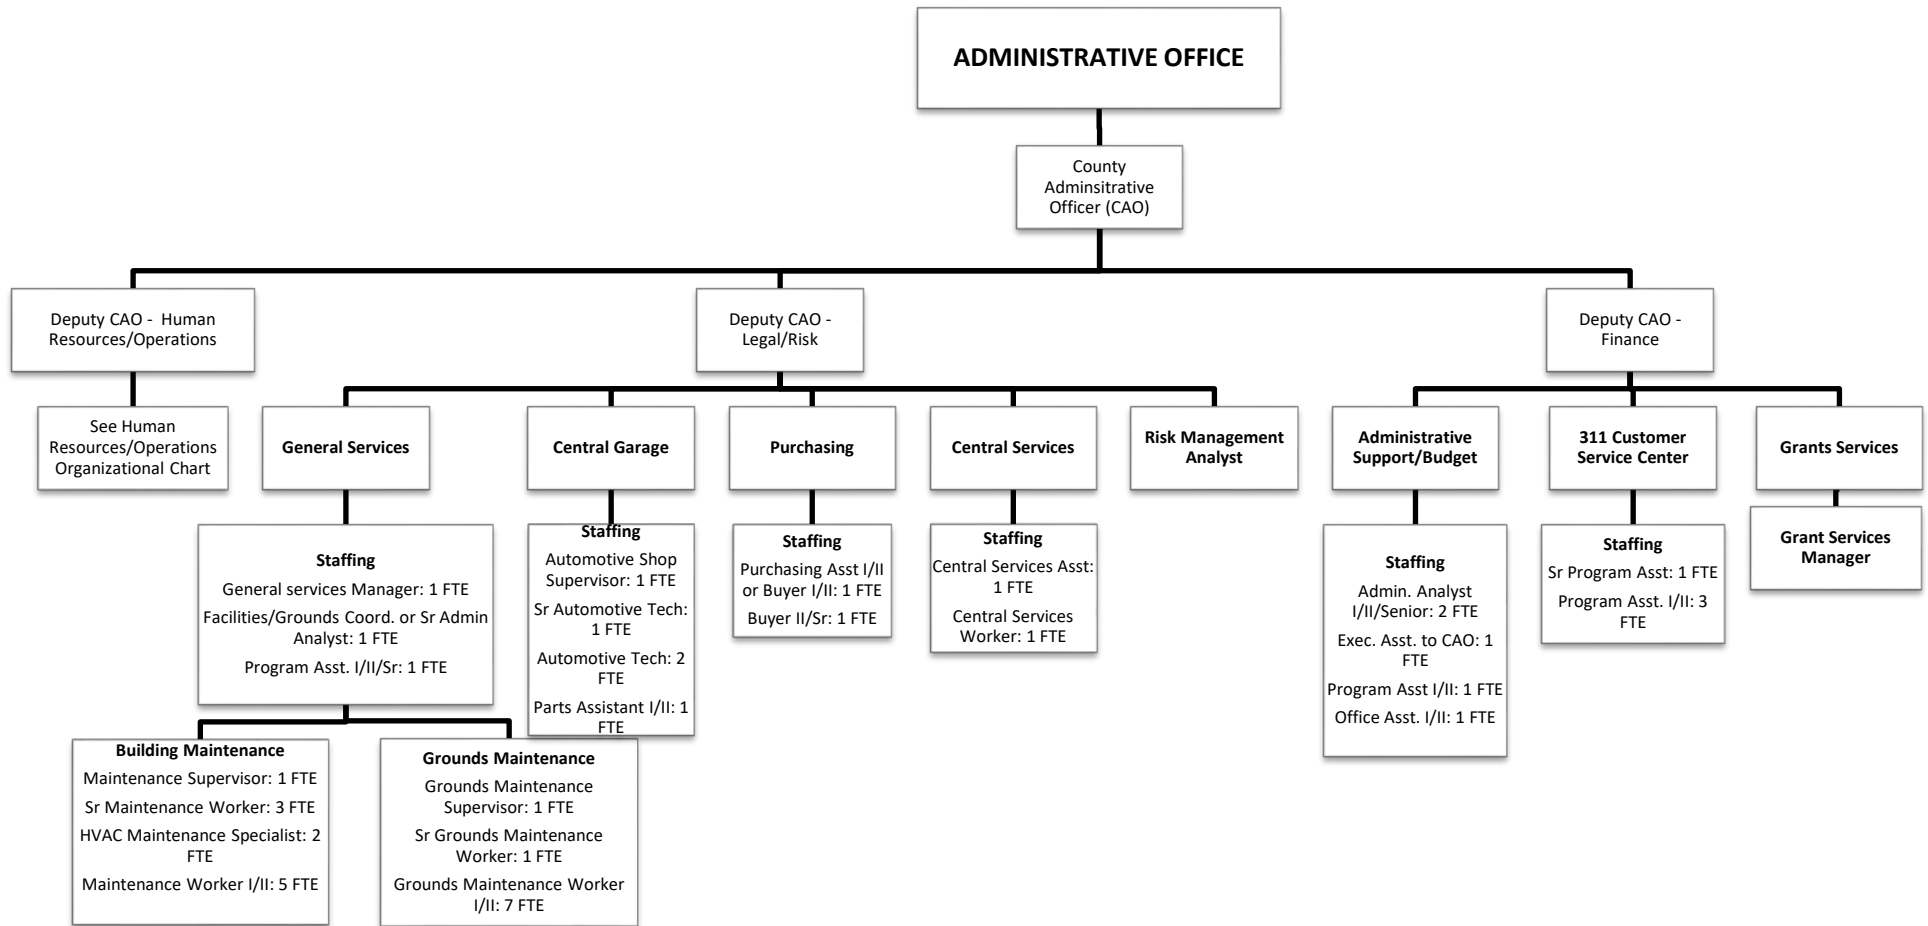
ADMINISTRATIVE OFFICE

County Adminsitrative Officer (CAO)

Deputy CAO - Human Resources/Operations

See Human Resources/Operations Organizational Chart

Deputy CAO - Legal/Risk

General Services

Staffing
General services Manager: 1 FTE
Facilities/Grounds Coord. or Sr Admin Analyst: 1 FTE
Program Asst. I/II/Sr: 1 FTE

Building Maintenance
Maintenance Supervisor: 1 FTE
Sr Maintenance Worker: 3 FTE
HVAC Maintenance Specialist: 2 FTE
Maintenance Worker I/II: 5 FTE

Grounds Maintenance
Grounds Maintenance Supervisor: 1 FTE
Sr Grounds Maintenance Worker: 1 FTE
Grounds Maintenance Worker I/II: 7 FTE

Central Garage

Staffing
Automotive Shop Supervisor: 1 FTE
Sr Automotive Tech: 1 FTE
Automotive Tech: 2 FTE
Parts Assistant I/II: 1 FTE

Purchasing

Staffing
Purchasing Asst I/II or Buyer I/II: 1 FTE
Buyer II/Sr: 1 FTE

Central Services

Staffing
Central Services Asst: 1 FTE
Central Services Worker: 1 FTE

Risk Management Analyst

Deputy CAO - Finance

Administrative Support/Budget

Staffing
Admin. Analyst I/II/Senior: 2 FTE
Exec. Asst. to CAO: 1 FTE
Program Asst I/II: 1 FTE
Office Asst. I/II: 1 FTE

311 Customer Service Center

Staffing
Sr Program Asst: 1 FTE
Program Asst. I/II: 3 FTE

Grants Services

Grant Services Manager